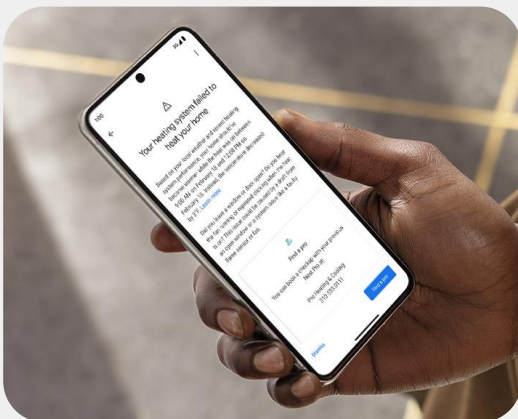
Your heating system failed to heat your home.

Based on your local weather and recent heating system performance, your home should've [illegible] between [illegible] AM on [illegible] and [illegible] PM on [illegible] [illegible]. Learn more

Did you leave a window or door open? Do you hear the fan running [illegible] when the heat is on? This issue could be caused by a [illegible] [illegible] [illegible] or a system issue like a faulty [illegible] sensor or fan.

Find a pro

You can book a checkup with your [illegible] Nest Pro at:

Pro Heating & Cooling
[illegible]

Dismiss
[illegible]